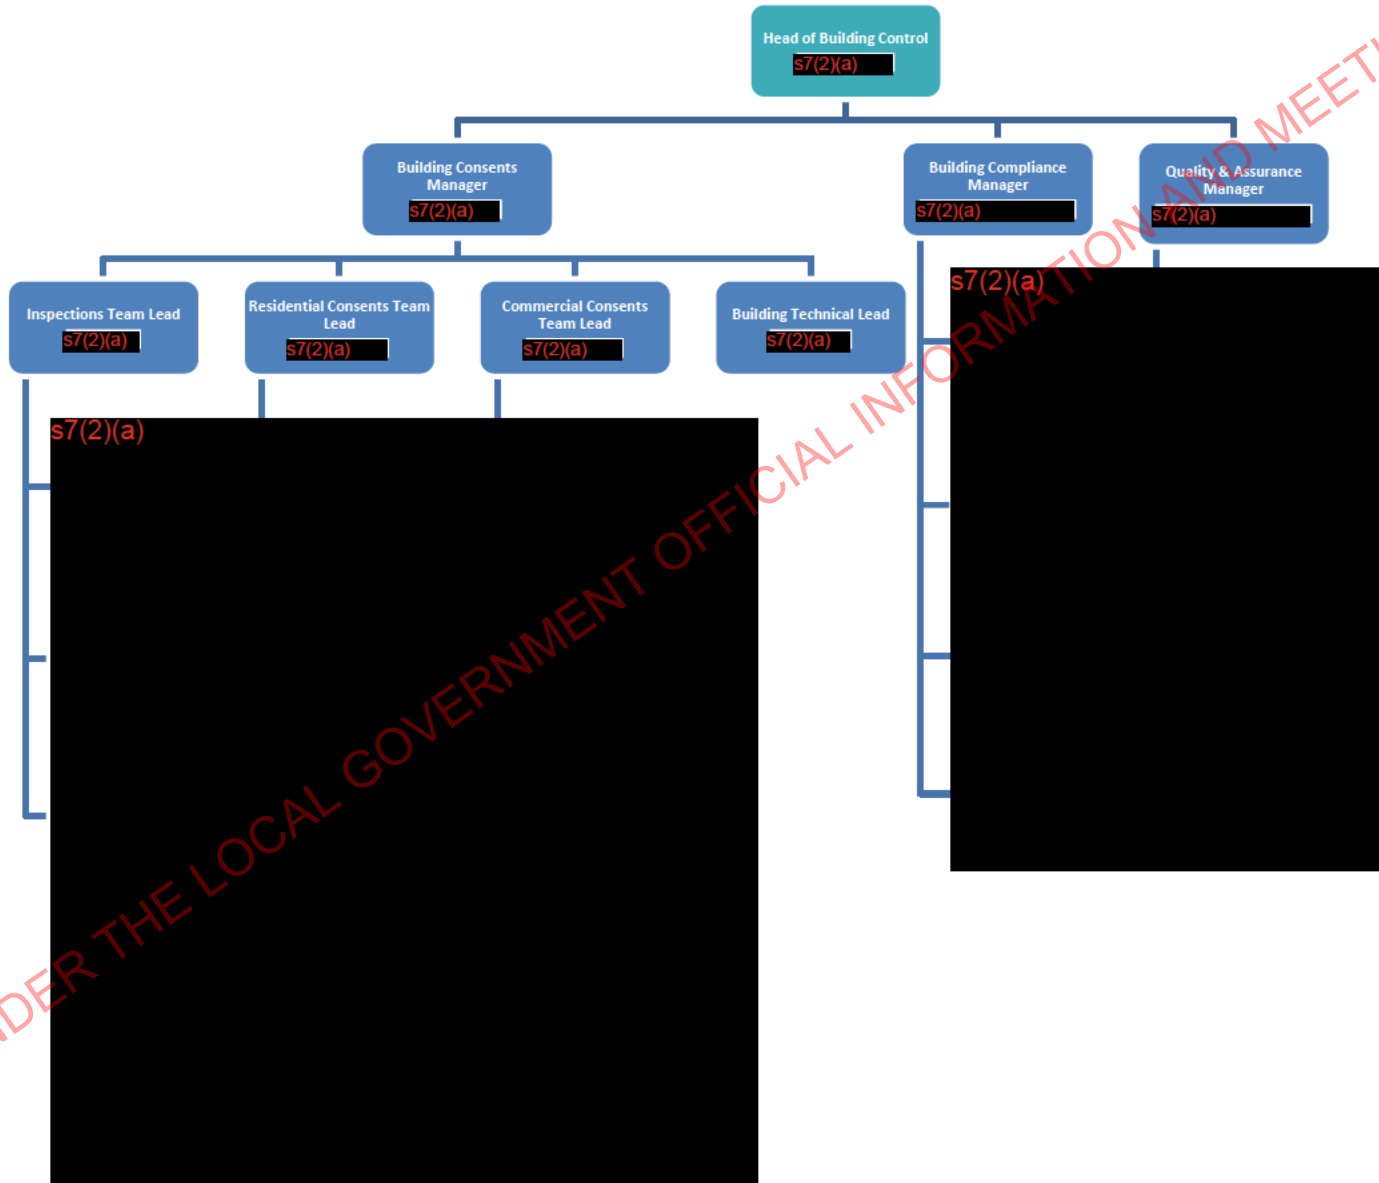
Head of Building Control
s7(2)(a)

Building Consents Manager
s7(2)(a)

Building Compliance Manager
s7(2)(a)

Quality & Assurance Manager
s7(2)(a)

Inspections Team Lead
s7(2)(a)

Residential Consents Team Lead
s7(2)(a)

Commercial Consents Team Lead
s7(2)(a)

Building Technical Lead
s7(2)(a)

s7(2)(a)

s7(2)(a)

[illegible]DER THE LOCAL GOVERNMENT OFFICIAL INFORMATION AND MEET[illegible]